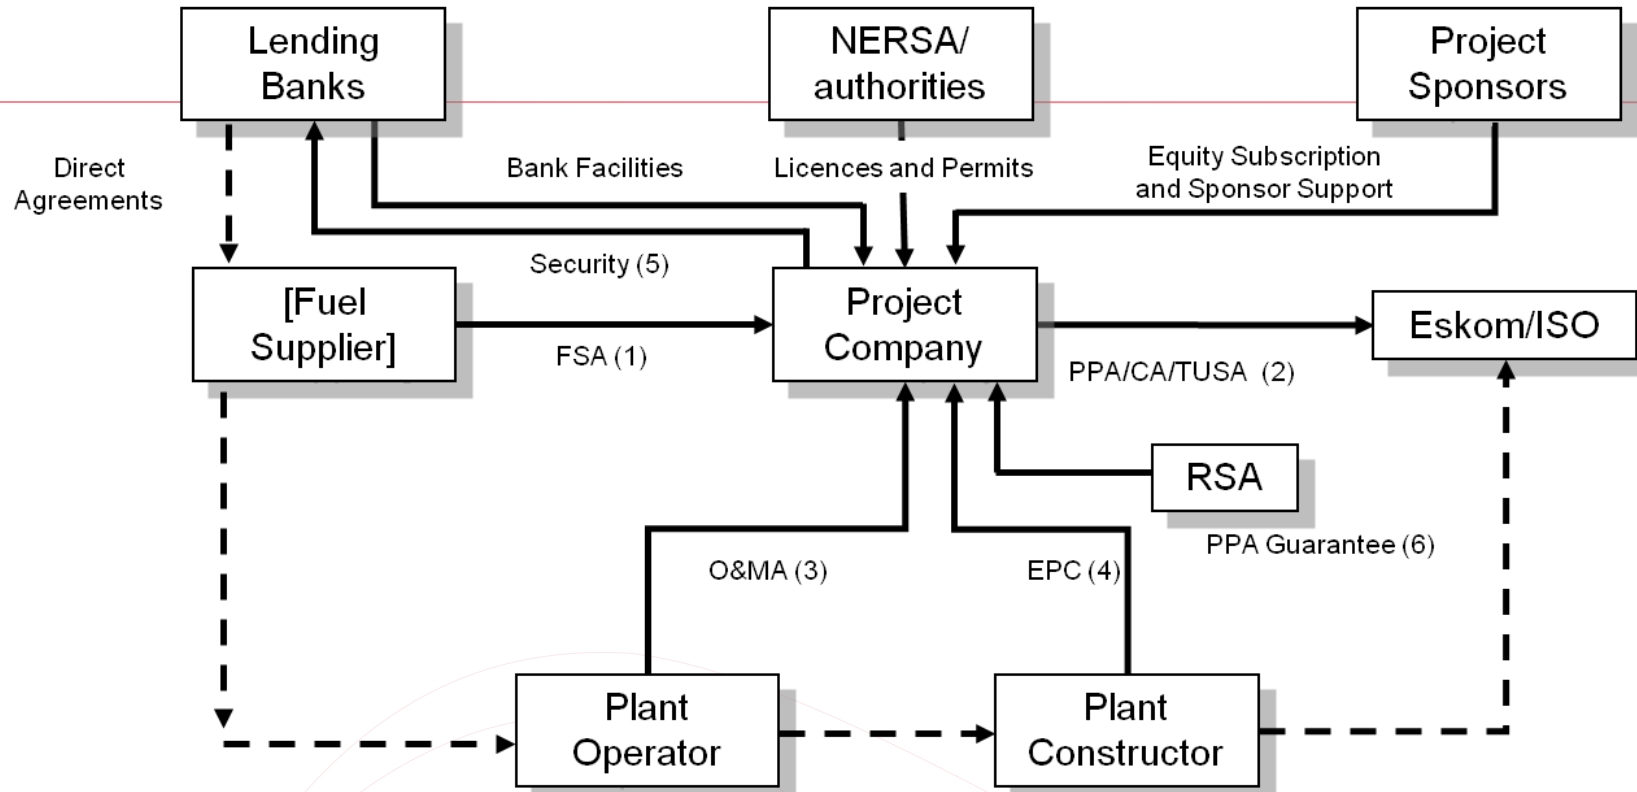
Lending Banks

NERSA/ authorities

Project Sponsors

Direct Agreements

Bank Facilities

Licences and Permits

Equity Subscription and Sponsor Support

Security (5)

[Fuel Supplier]

Project Company

Eskom/ISO

FSA (1)

PPA/CA/TUSA (2)

RSA

PPA Guarantee (6)

O&MA (3)

EPC (4)

Plant Operator

Plant Constructor